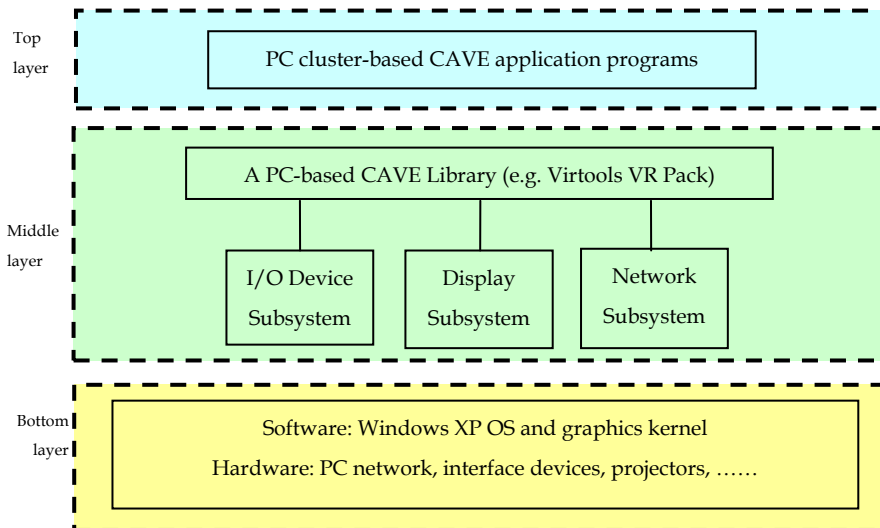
Top layer

PC cluster-based CAVE application programs

Middle layer

A PC-based CAVE Library (e.g. Virtools VR Pack)

I/O Device Subsystem

Display Subsystem

Network Subsystem

Bottom layer

Software: Windows XP OS and graphics kernel

Hardware: PC network, interface devices, projectors, ……